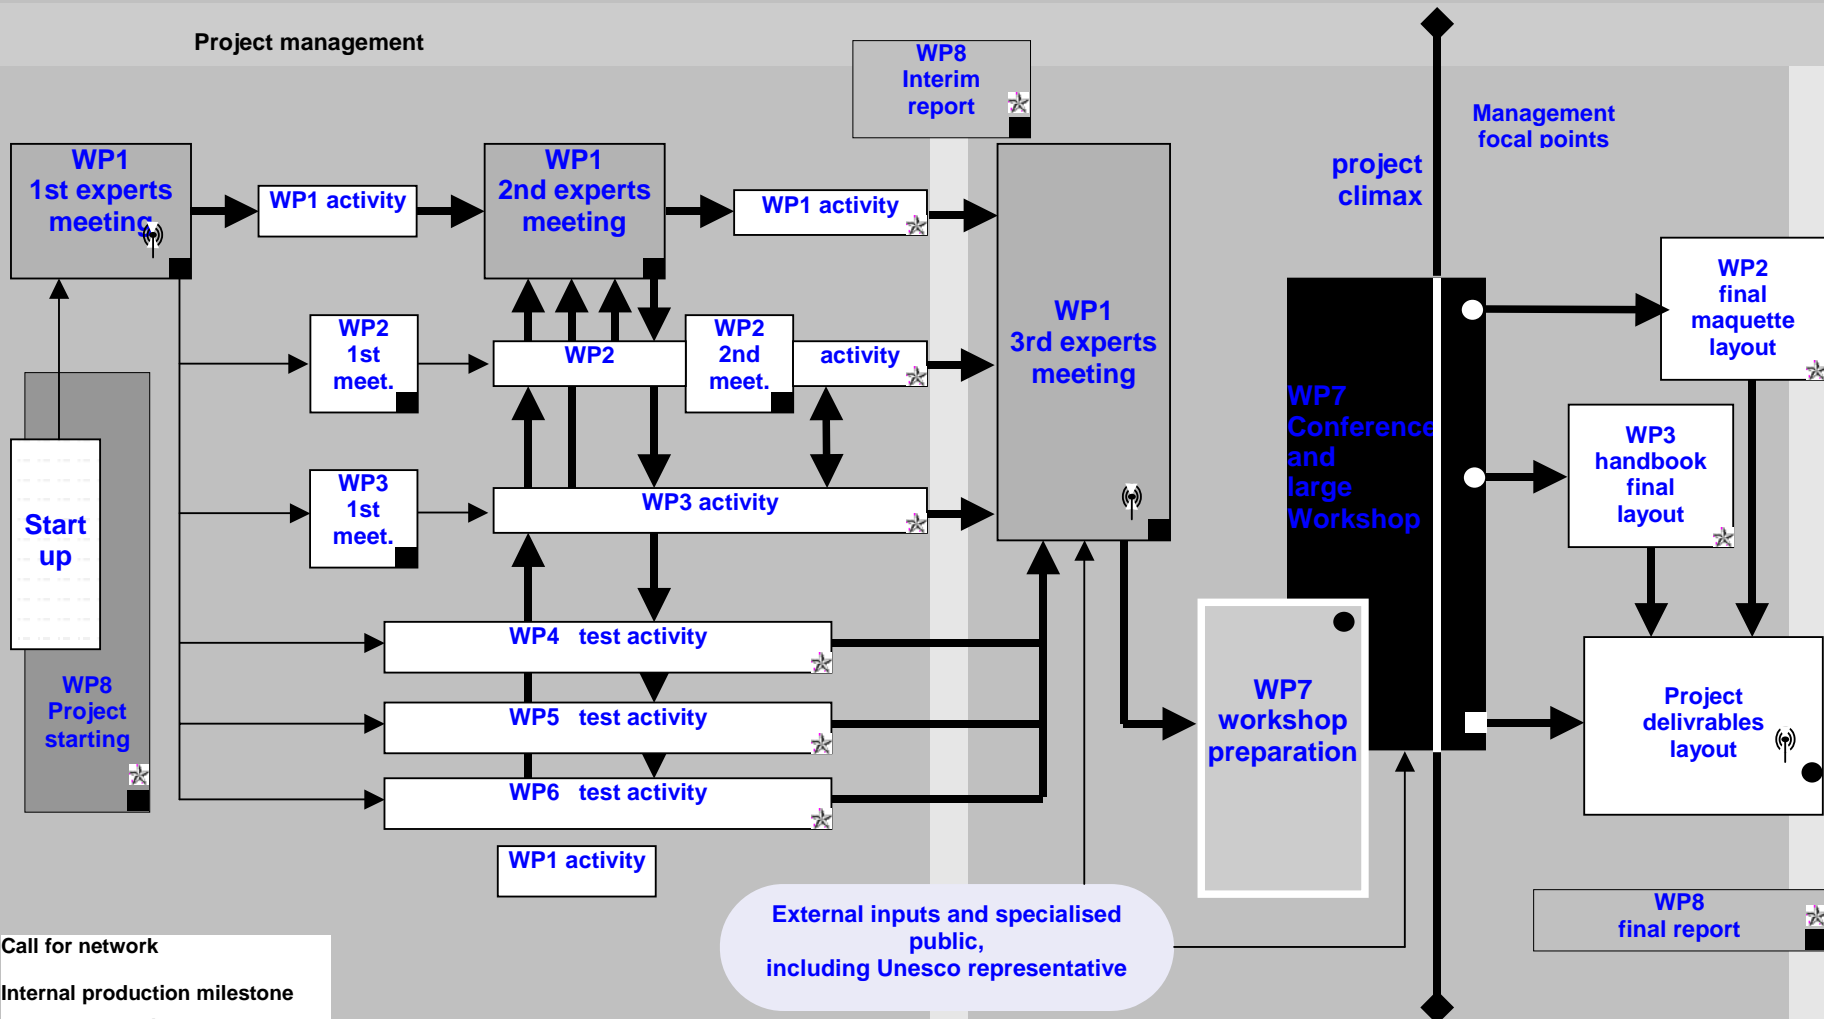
Project management

WP8
Interim
report

Management
focal points

project
climax

WP1
1st experts
meeting

WP1 activity

WP1
2nd experts
meeting

WP1 activity

WP1
3rd experts
meeting

WP2
1st
meet.

WP2

WP2
2nd
meet.

activity

WP3
1st
meet.

WP3 activity

Start
up

WP8
Project
starting

WP4 test activity

WP5 test activity

WP6 test activity

WP1 activity

WP7
Conference
and
large
Workshop

WP7
workshop
preparation

WP2
final
maquette
layout

WP3
handbook
final
layout

Project
delivrables
layout

WP8
final report

External inputs and specialised public,
including Unesco representative

Call for network

Internal production milestone